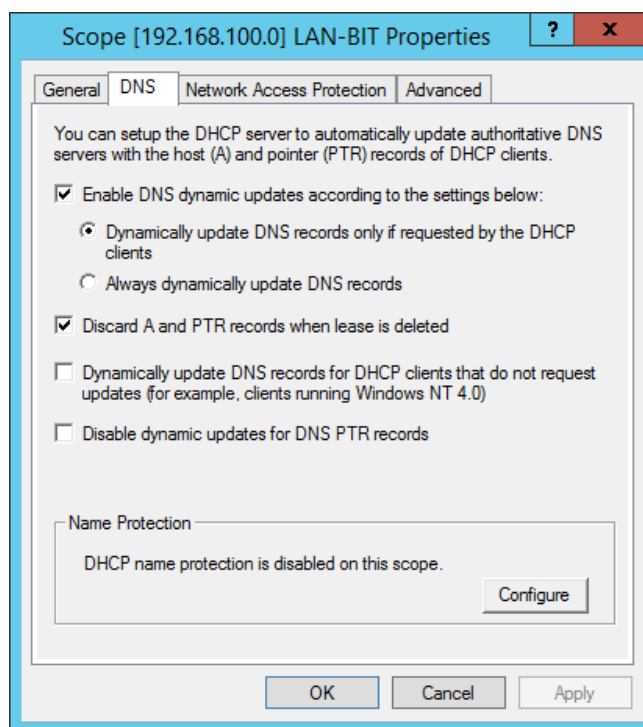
Scope [192.168.100.0] LAN-BIT Properties

?
x

General
DNS
Network Access Protection
Advanced

You can setup the DHCP server to automatically update authoritative DNS servers with the host (A) and pointer (PTR) records of DHCP clients.

Enable DNS dynamic updates according to the settings below:

Dynamically update DNS records only if requested by the DHCP clients

Always dynamically update DNS records

Discard A and PTR records when lease is deleted

Dynamically update DNS records for DHCP clients that do not request updates (for example, clients running Windows NT 4.0)

Disable dynamic updates for DNS PTR records

Name Protection

DHCP name protection is disabled on this scope.

Configure

OK
Cancel
Apply